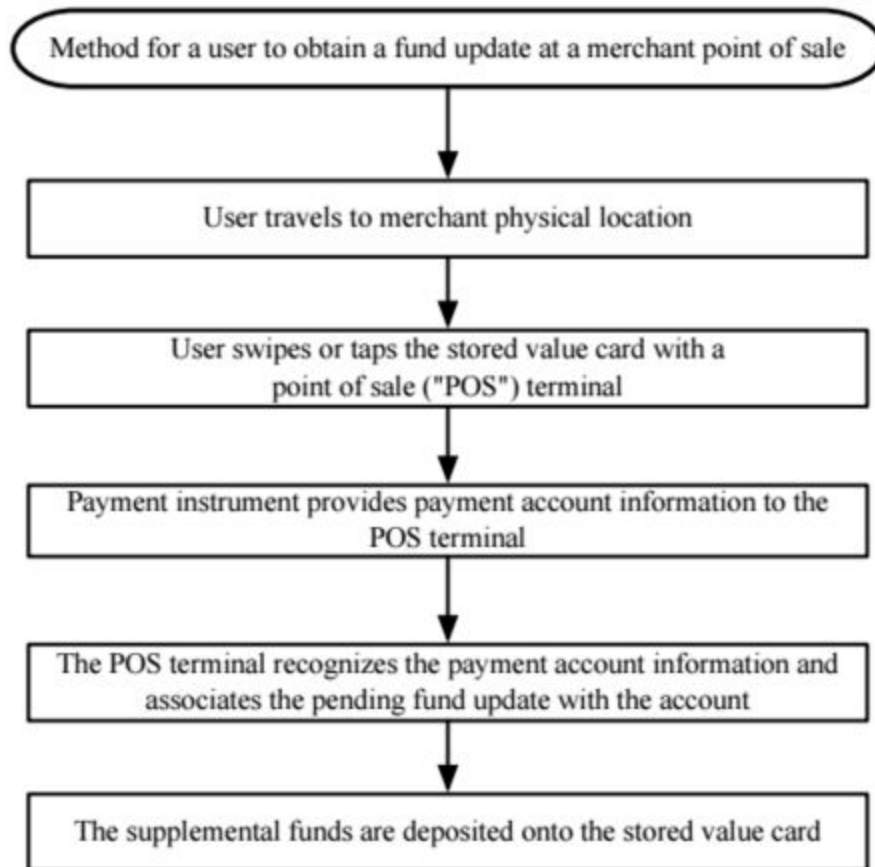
Method for a user to obtain a fund update at a merchant point of sale

User travels to merchant physical location

User swipes or taps the stored value card with a point of sale ("POS") terminal

Payment instrument provides payment account information to the POS terminal

The POS terminal recognizes the payment account information and associates the pending fund update with the account

The supplemental funds are deposited onto the stored value card